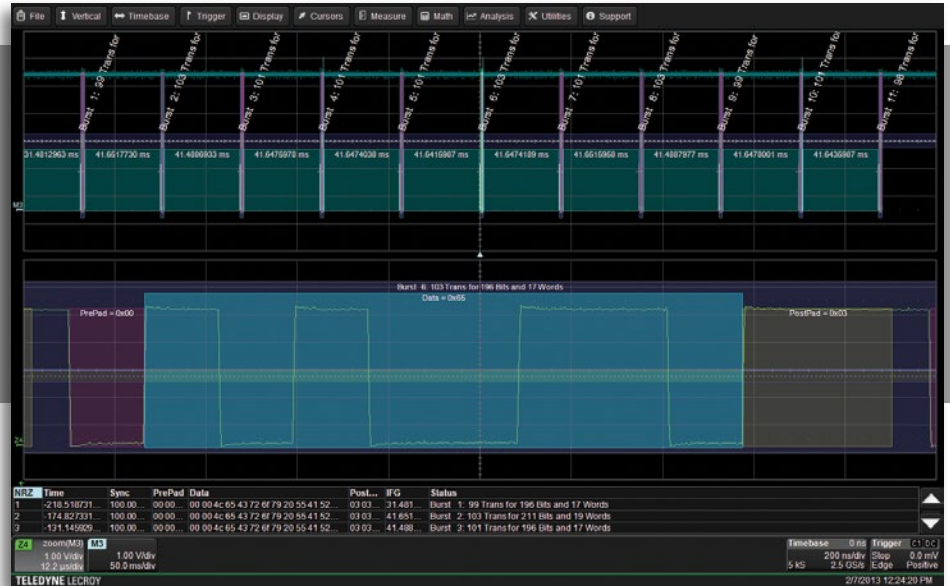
File | Vertical | Timebase | Trigger | Display | Cursors | Measure | Math | Analysis | Utilities | Support

Burst 1: 99 Trans for
Burst 2: 103 Trans for
Burst 3: 101 Trans for
Burst 4: 101 Trans for
Burst 5: 101 Trans for
Burst 6: 103 Trans for
Burst 7: 101 Trans for
Burst 8: 103 Trans for
Burst 9: 99 Trans for
Burst 10: 101 Trans for
Burst 11: 96 Trans for

31.4812963 ms
41.6517730 ms
41.4886933 ms
41.6475978 ms
41.6474038 ms
41.6415967 ms
41.6474189 ms
41.6515958 ms
41.4887977 ms
41.6478001 ms
41.6436987 ms

M3

Burst 6: 103 Trans for 196 Bits and 17 Words
Data = 0x65
PrePad = 0x00
PostPad = 0x03

Z4

| NRZ | Time | Sync | PrePad | Data | Post... | IFG | Status |
|---|---|---|---|---|---|---|---|
| 1 | -218.518731... | 100.00... | 00 00... | 00 00 4c 65 43 72 6f 79 20 55 41 52... | 03 03... | 31.481... | Burst 1: 99 Trans for 196 Bits and 17 Words |
| 2 | -174.827331... | 100.00... | 00 00... | 00 00 4c 65 43 72 6f 79 20 55 41 52... | 03 03... | 41.651... | Burst 2: 103 Trans for 211 Bits and 19 Words |
| 3 | -131.145929... | 100.00... | 00 00... | 00 00 4c 65 43 72 6f 79 20 55 41 52... | 03 03... | 41.488... | Burst 3: 101 Trans for 196 Bits and 17 Words |

Z4 zoom(M3) 1.00 V/div 12.2 µs/div
M3 1.00 V/div 50.0 ms/div

Timebase 0 ns | Trigger C1 DC
200 ns/div | Stop 0.0 mV
5 kS 2.5 GS/s | Edge Positive

TELEDYNE LECROY
2/7/2013 12:24:20 PM